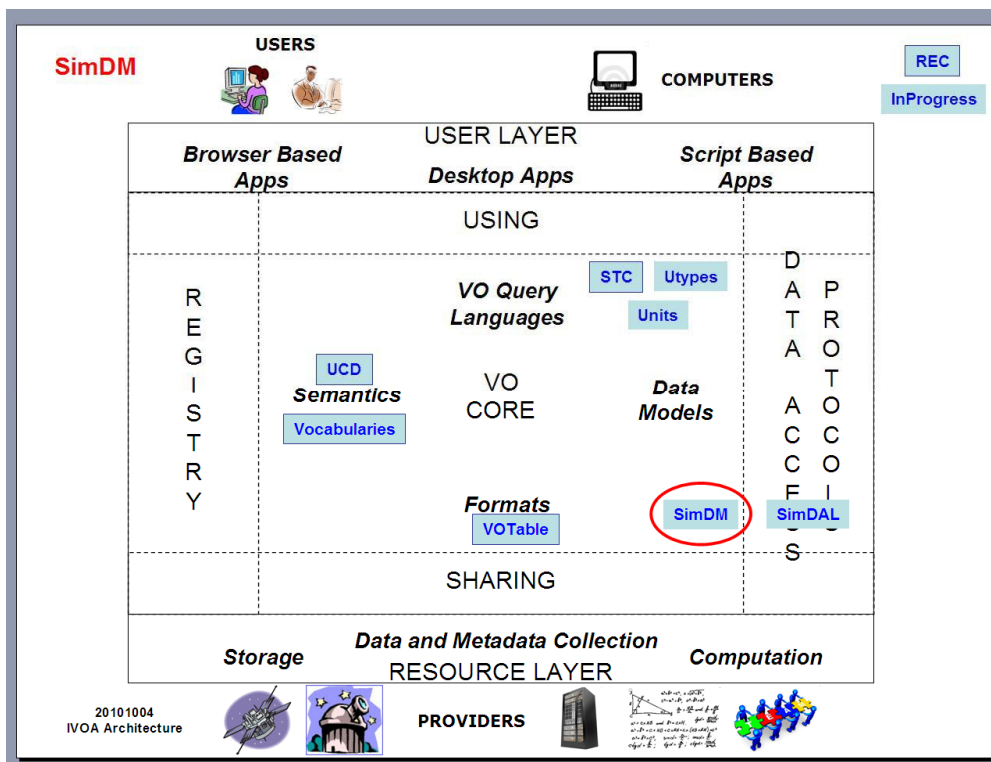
SimDM

USERS

COMPUTERS

REC

InProgress

USER LAYER

Browser Based Apps

Desktop Apps

Script Based Apps

USING

REGISTRY

VO Query Languages

STC

Utypes

Units

DATA ACCESS

PROTOCO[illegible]

UCD

Semantics

Vocabularies

VO CORE

Data Models

Formats

VOTable

SimDM

SimDAL

SHARING

Storage

Data and Metadata Collection

RESOURCE LAYER

Computation

20101004
IVOA Architecture

PROVIDERS